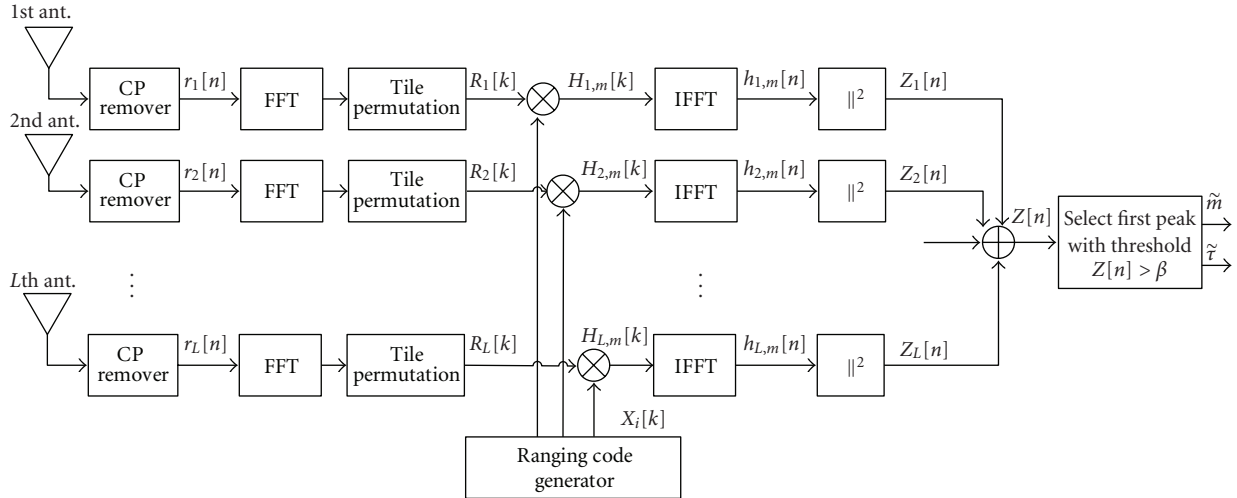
1st ant.

CP remover $r_1[n]$ FFT Tile permutation $R_1[k]$ $H_{1,m}[k]$ IFFT $h_{1,m}[n]$ $\|^2$ $Z_1[n]$

2nd ant.

CP remover $r_2[n]$ FFT Tile permutation $R_2[k]$ $H_{2,m}[k]$ IFFT $h_{2,m}[n]$ $\|^2$ $Z_2[n]$

$Z[n]$ Select first peak with threshold $Z[n] > \beta$ $\tilde{m}$ $\tilde{\tau}$

$L$th ant. ⋮ ⋮

CP remover $r_L[n]$ FFT Tile permutation $R_L[k]$ $H_{L,m}[k]$ IFFT $h_{L,m}[n]$ $\|^2$ $Z_L[n]$

$X_i[k]$

Ranging code generator